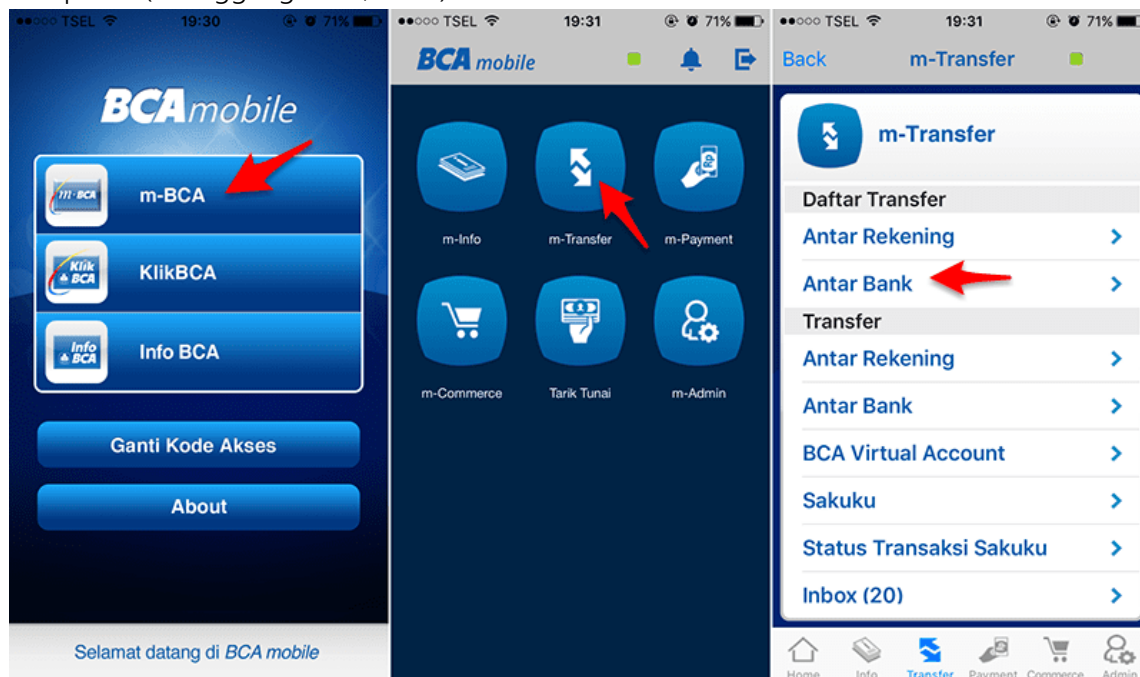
●●○○○ TSEL 19:30 71%

BCA mobile

m-BCA

KlikBCA

Info BCA

Ganti Kode Akses

About

Selamat datang di BCA mobile

●●○○○ TSEL 19:31 71%

BCA mobile

m-Info

m-Transfer

m-Payment

m-Commerce

Tarik Tunai

m-Admin

●●○○○ TSEL 19:31 71%

Back m-Transfer

m-Transfer

Daftar Transfer

Antar Rekening

Antar Bank

Transfer

Antar Rekening

Antar Bank

BCA Virtual Account

Sakuku

Status Transaksi Sakuku

Inbox (20)

Home Info Transfer Payment Commerce Admin